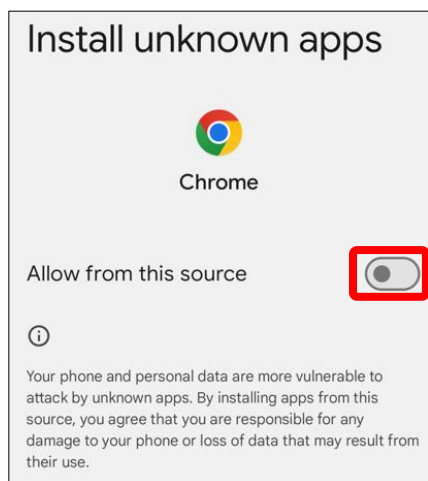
Install unknown apps

Chrome

Allow from this source

ⓘ

Your phone and personal data are more vulnerable to attack by unknown apps. By installing apps from this source, you agree that you are responsible for any damage to your phone or loss of data that may result from their use.